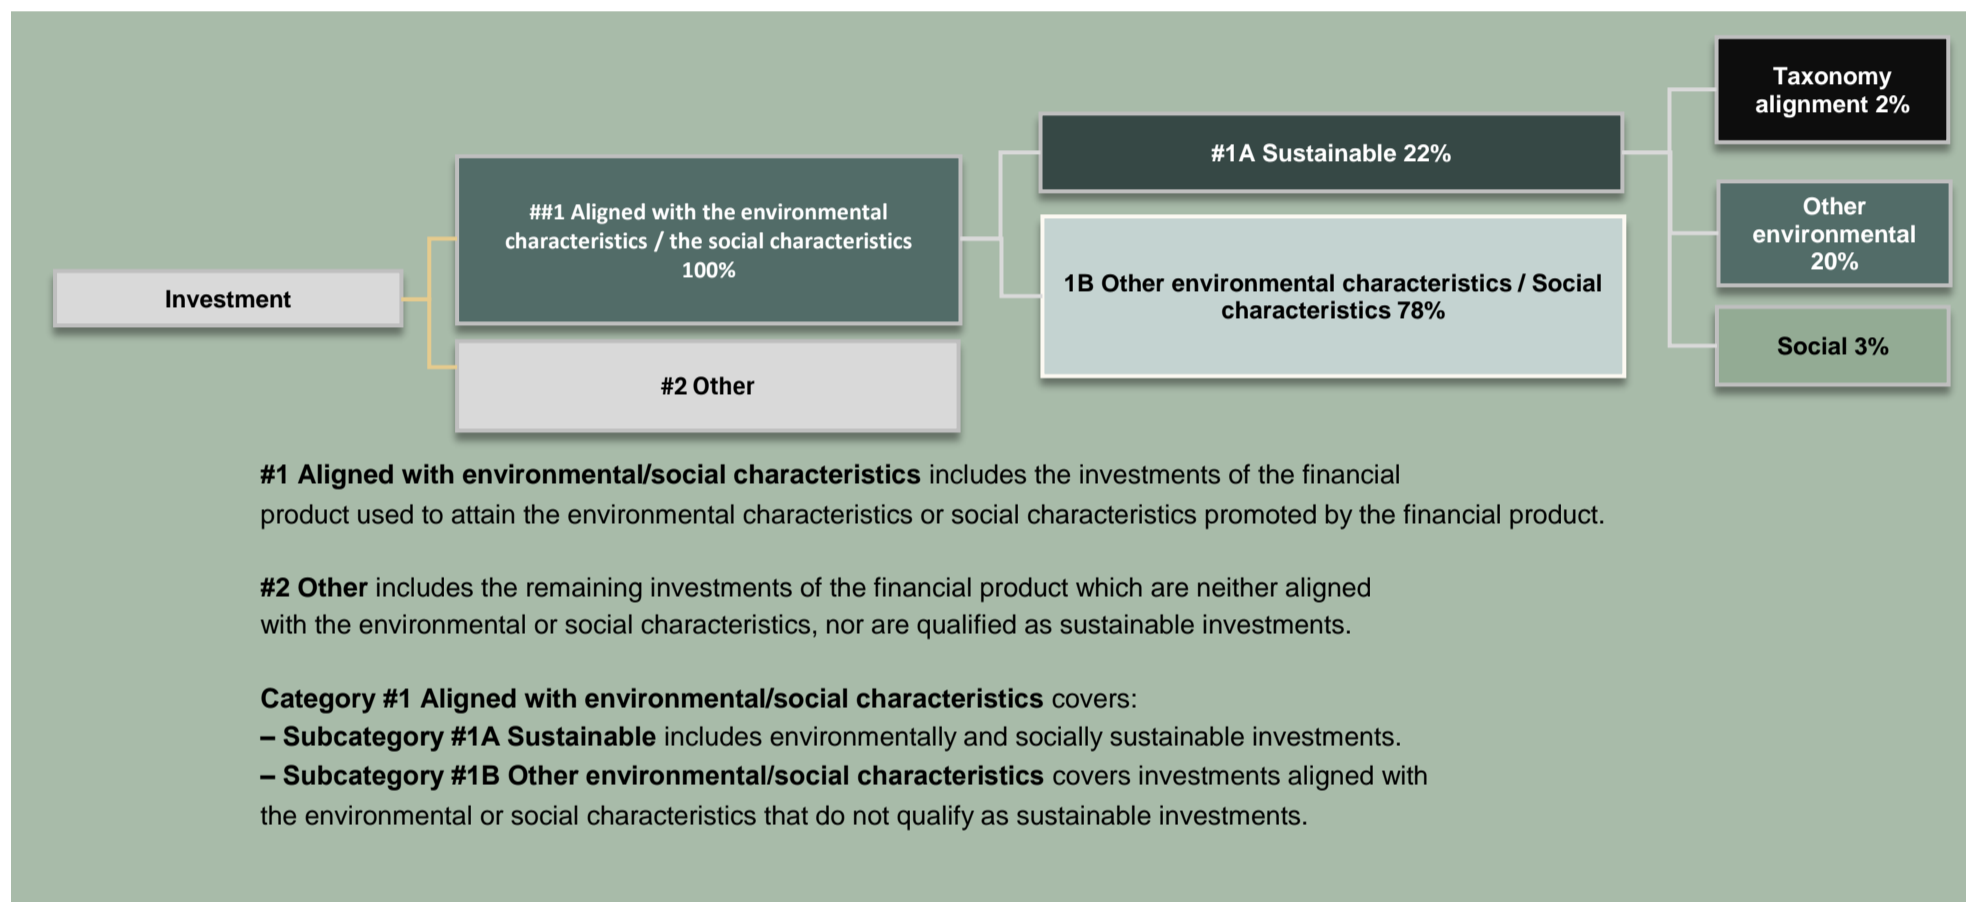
Investment

##1 Aligned with the environmental characteristics / the social characteristics 100%

#2 Other

#1A Sustainable 22%

1B Other environmental characteristics / Social characteristics 78%

Taxonomy alignment 2%

Other environmental 20%

Social 3%

**#1 Aligned with environmental/social characteristics** includes the investments of the financial product used to attain the environmental characteristics or social characteristics promoted by the financial product.

**#2 Other** includes the remaining investments of the financial product which are neither aligned with the environmental or social characteristics, nor are qualified as sustainable investments.

**Category #1 Aligned with environmental/social characteristics** covers:
**– Subcategory #1A Sustainable** includes environmentally and socially sustainable investments.
**– Subcategory #1B Other environmental/social characteristics** covers investments aligned with the environmental or social characteristics that do not qualify as sustainable investments.